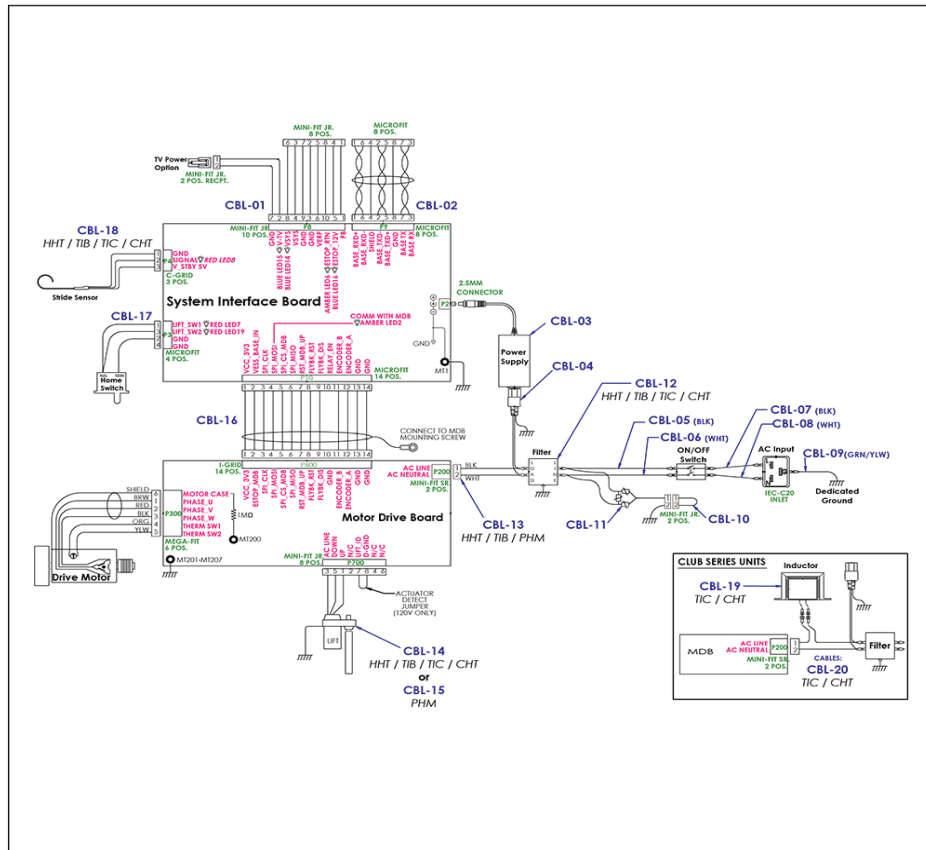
MINI-FIT JR.
8 POS.

MICROFIT
8 POS.

6 3 7 2 5 8 4 1

1 6 4 5 2 8 7 3

TV Power Option

MINI-FIT JR.
2 POS. RECPT.

CBL-01

7 2 4 8 9 3 6 10 5 1

CBL-02

1 5 6 4 2 7 8 3

MINI-FIT JR
10 POS.

P8

P9

MICROFIT
8 POS.

CBL-18
HHT / TIB / TIC / CHT

GND
SIGNAL RED LED8
V_STBY 5V

C-GRID
3 POS.

GND
BLUE LED15
BLUE LED14
VSYS
VSYS
GND
GND
VBEEP
AMBER LED6
AMBER LED16
ESTOP_RTN
ESTOP_12V
P8

BASE_RXD+
BASE_RXD-
SHIELD
BASE_TXD+
GND
BASE_TXD-

Stride Sensor

System Interface Board

2.5MM
CONNECTOR

P2

CBL-03

CBL-17

LIFT_SW1 RED LED7
LIFT_SW2 RED LED19
GND
GND

MICROFIT
4 POS.

COMM WITH MDB
AMBER LED2

GND

Power Supply

Home Switch

VCC_3V3
VESS_BASE_IN
SPI_CLK
SPI_MOSI
SPI_CS_MDB
SPI_MISO
RST_MDB_UP
FLYBK_RST
FLYBK_DIS
RELAY_EN
ENCODER_B
ENCODER_A
GND
GND

MICROFIT
14 POS.

MT1

CBL-04

P10

1 2 3 4 5 6 7 8 9 10 11 12 13 14

CBL-12
HHT / TIB / TIC / CHT

CBL-16

CONNECT TO MDB
MOUNTING SCREW

CBL-05 (BLK)

CBL-07 (BLK)
CBL-08 (WHT)

1 2 3 4 5 6 7 8 9 10 11 12 13 14

CBL-06 (WHT)

I-GRID
14 POS.

P600

Filter

ON/OFF Switch

AC Input

CBL-09 (GRN/YLW)

SHIELD
BRW
RED
BLK
ORG
YLW

MOTOR CASE
PHASE_U
PHASE_V
PHASE_W
THERM SW1
THERM SW2

P300

VCC_3V3
ESTOP_MDB
SPI_CLK
SPI_MOSI
SPI_CS_MDB
SPI_MISO
RST_MDB_UP
FLYBK_RST
FLYBK_DIS
GND
ENCODER_B
ENCODER_A
GND
GND

AC LINE
AC NEUTRAL

P200

BLK
WHT

MINI-FIT SR.
2 POS.

IEC-C20
INLET

Dedicated Ground

1MΩ

MT200

Motor Drive Board

CBL-13
HHT / TIB / PHM

CBL-11

MINI-FIT JR.
2 POS.

CBL-10

MEGA-FIT
6 POS.

MT201-MT207

Drive Motor

MINI-FIT JR.
8 POS.

AC LINE
DOWN
UP
N/C
LIFT_ID
D-GND
N/C
N/C

P700

3 5 1 2 7 8 4 6

ACTUATOR DETECT JUMPER (120V ONLY)

LIFT

CBL-14
HHT / TIB / TIC / CHT
or
CBL-15
PHM

CLUB SERIES UNITS

Inductor

CBL-19
TIC / CHT

MDB

AC LINE
AC NEUTRAL

P200

MINI-FIT SR.
2 POS.

Filter

CABLES:
CBL-20
TIC / CHT